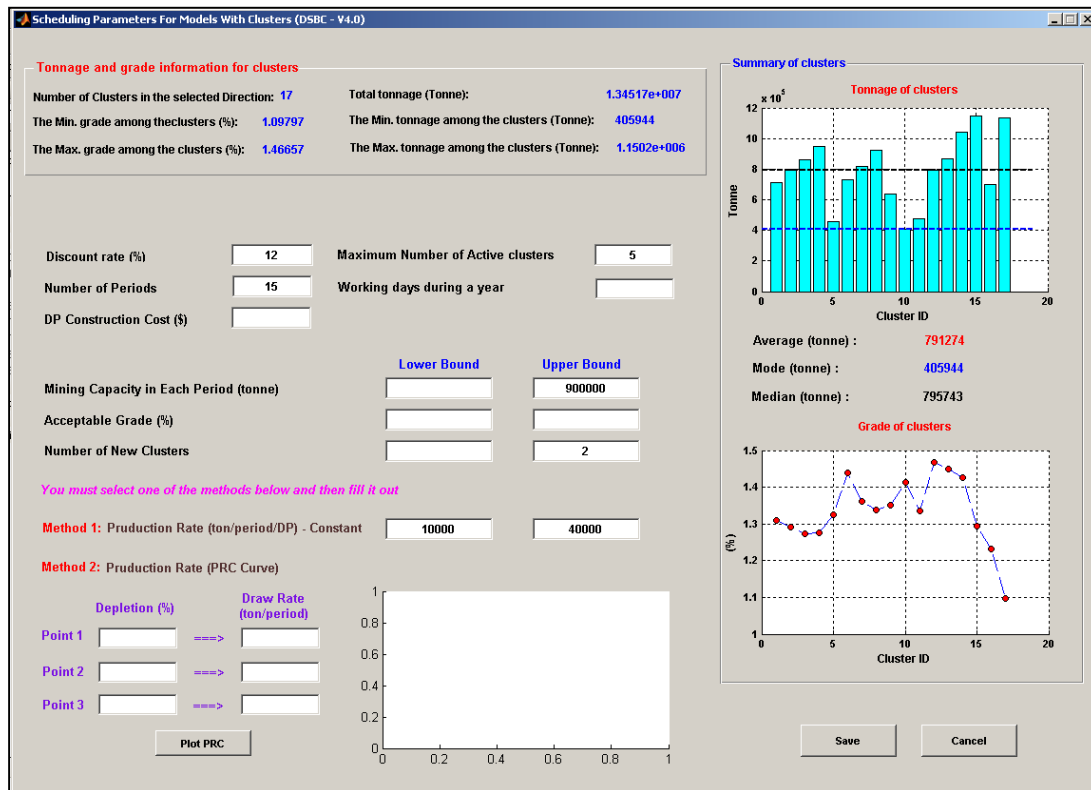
Scheduling Parameters For Models With Clusters (DSBC - V4.0)

Tonnage and grade information for clusters

Number of Clusters in the selected Direction: 17
The Min. grade among theclusters (%): 1.09797
The Max. grade among the clusters (%): 1.46657
Total tonnage (Tonne): 1.34517e+007
The Min. tonnage among the clusters (Tonne): 405944
The Max. tonnage among the clusters (Tonne): 1.1502e+006

Summary of clusters

Tonnage of clusters

$\times 10^5$

12
10
8
6
4
2
0

Tonne

0 5 10 15 20

Cluster ID

Average (tonne) : 791274
Mode (tonne) : 405944
Median (tonne) : 795743

Grade of clusters

1.5
1.4
1.3
1.2
1.1
1

(%)

0 5 10 15 20

Cluster ID

Discount rate (%) 12
Number of Periods 15
DP Construction Cost ($)
Maximum Number of Active clusters 5
Working days during a year

Lower Bound
Upper Bound

Mining Capacity in Each Period (tonne) 900000
Acceptable Grade (%)
Number of New Clusters 2

You must select one of the methods below and then fill it out

Method 1: Pruduction Rate (ton/period/DP) - Constant 10000 40000

Method 2: Pruduction Rate (PRC Curve)

Depletion (%)
Draw Rate (ton/period)

Point 1 ===>
Point 2 ===>
Point 3 ===>

Plot PRC

1
0.8
0.6
0.4
0.2
0
0 0.2 0.4 0.6 0.8 1

Save
Cancel